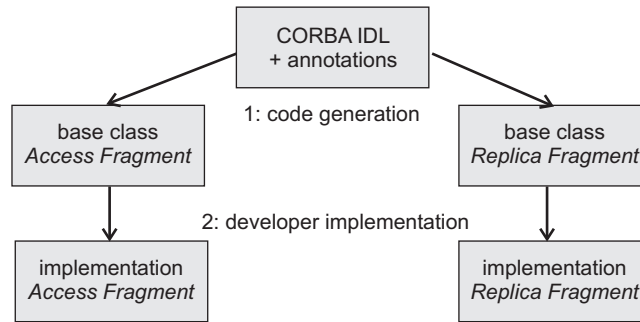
CORBA IDL
+ annotations

1: code generation

base class
*Access Fragment*

base class
*Replica Fragment*

2: developer implementation

implementation
*Access Fragment*

implementation
*Replica Fragment*